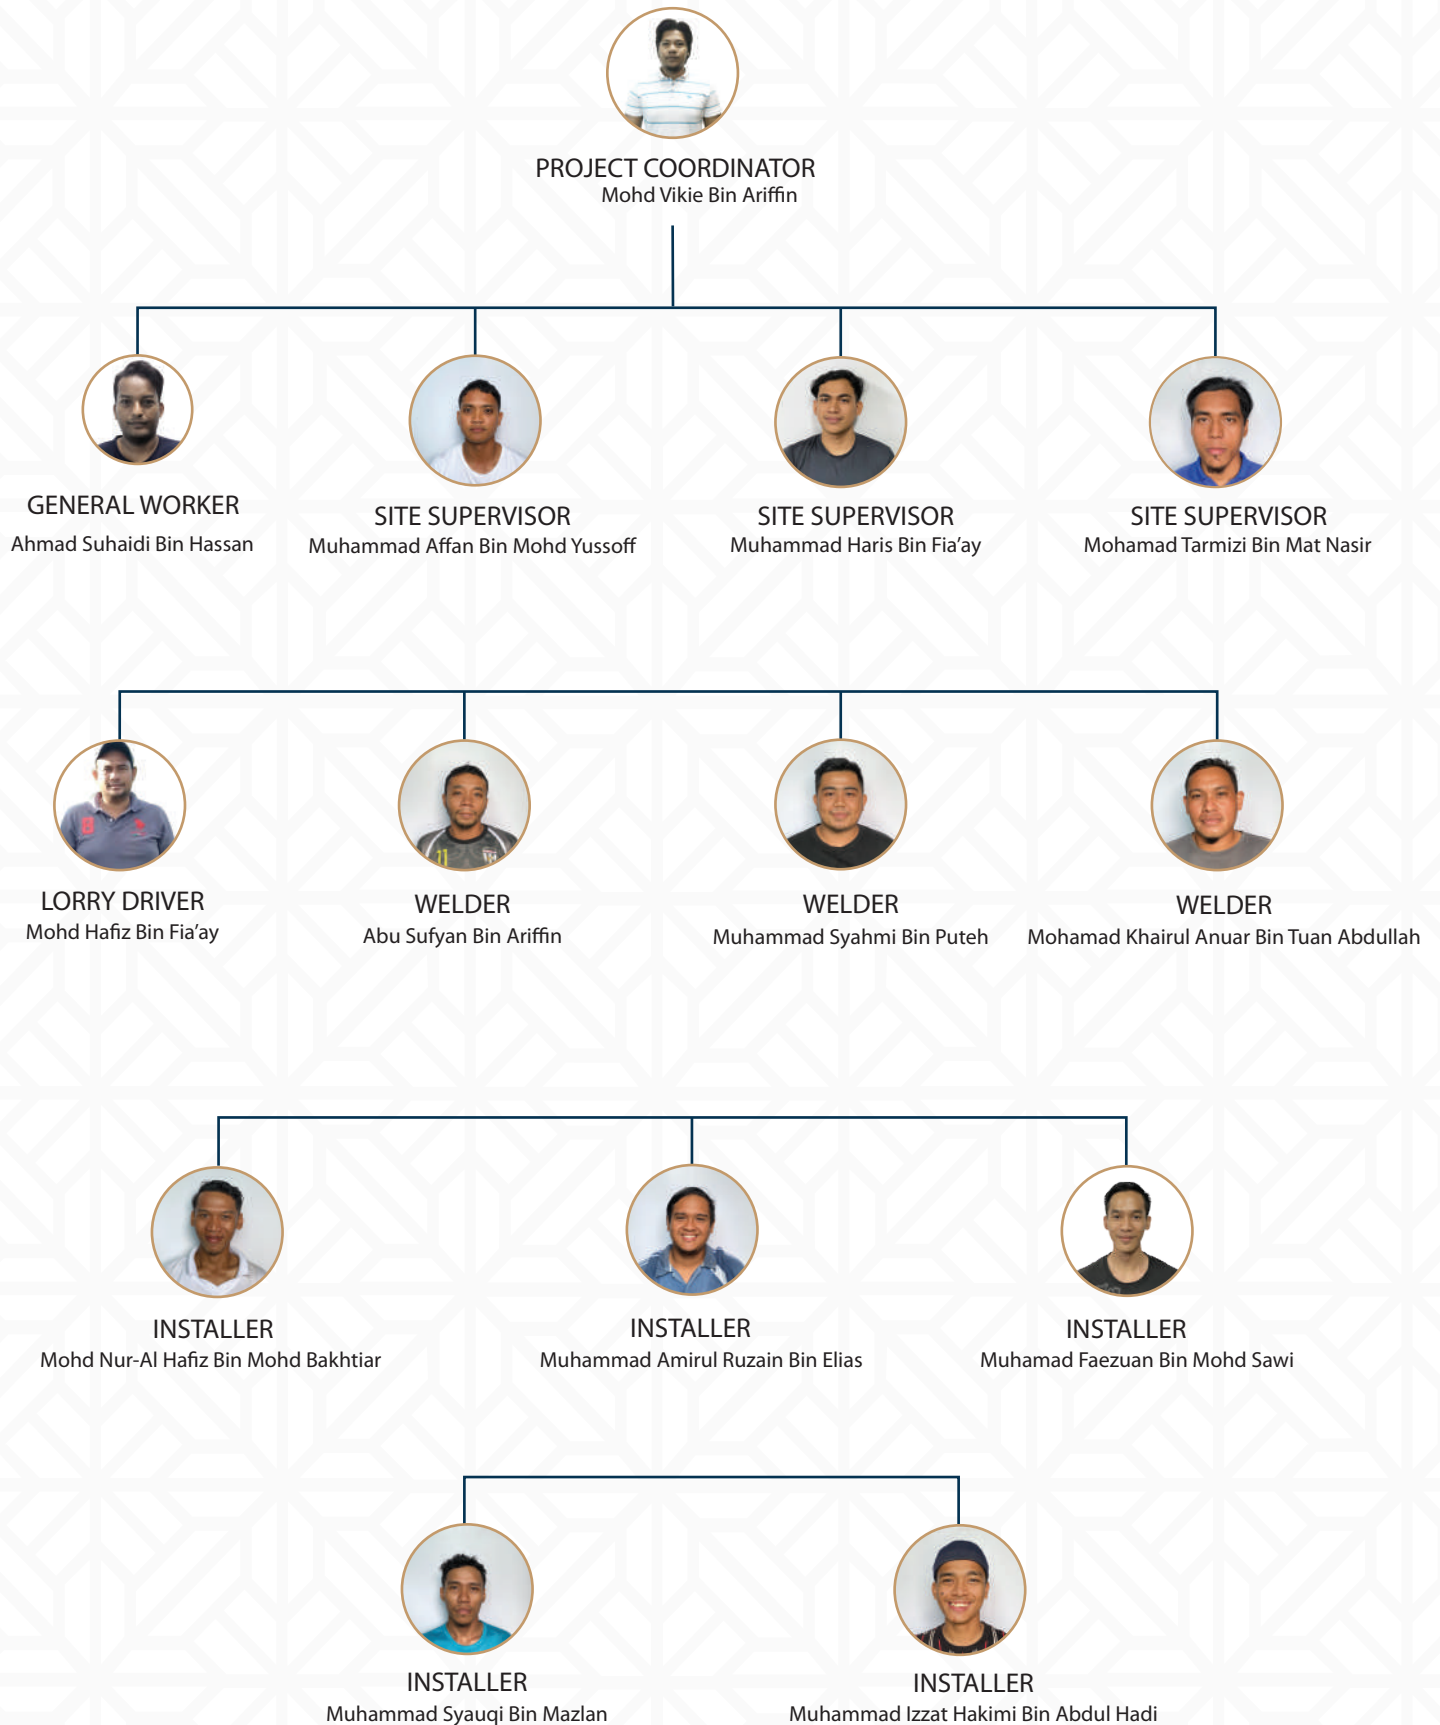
PROJECT COORDINATOR
Mohd Vikie Bin Ariffin

GENERAL WORKER
Ahmad Suhaidi Bin Hassan

SITE SUPERVISOR
Muhammad Affan Bin Mohd Yussoff

SITE SUPERVISOR
Muhammad Haris Bin Fia'ay

SITE SUPERVISOR
Mohamad Tarmizi Bin Mat Nasir

LORRY DRIVER
Mohd Hafiz Bin Fia'ay

WELDER
Abu Sufyan Bin Ariffin

WELDER
Muhammad Syahmi Bin Puteh

WELDER
Mohamad Khairul Anuar Bin Tuan Abdullah

INSTALLER
Mohd Nur-Al Hafiz Bin Mohd Bakhtiar

INSTALLER
Muhammad Amirul Ruzain Bin Elias

INSTALLER
Muhamad Faezuan Bin Mohd Sawi

INSTALLER
Muhammad Syauqi Bin Mazlan

INSTALLER
Muhammad Izzat Hakimi Bin Abdul Hadi